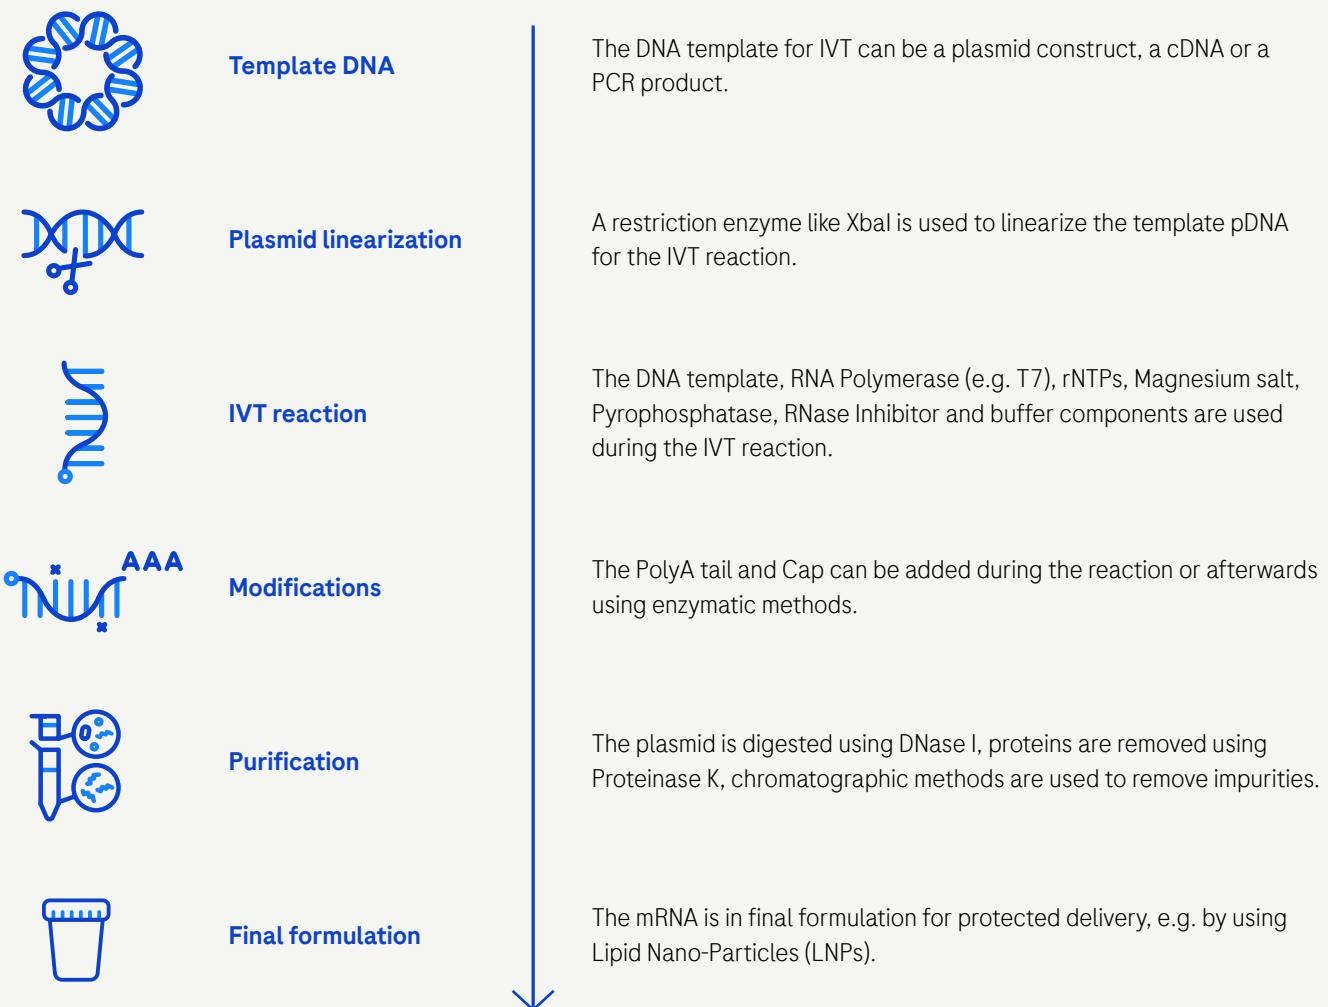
Template DNA

The DNA template for IVT can be a plasmid construct, a cDNA or a PCR product.

Plasmid linearization

A restriction enzyme like XbaI is used to linearize the template pDNA for the IVT reaction.

IVT reaction

The DNA template, RNA Polymerase (e.g. T7), rNTPs, Magnesium salt, Pyrophosphatase, RNase Inhibitor and buffer components are used during the IVT reaction.

AAA

Modifications

The PolyA tail and Cap can be added during the reaction or afterwards using enzymatic methods.

Purification

The plasmid is digested using DNase I, proteins are removed using Proteinase K, chromatographic methods are used to remove impurities.

Final formulation

The mRNA is in final formulation for protected delivery, e.g. by using Lipid Nano-Particles (LNPs).